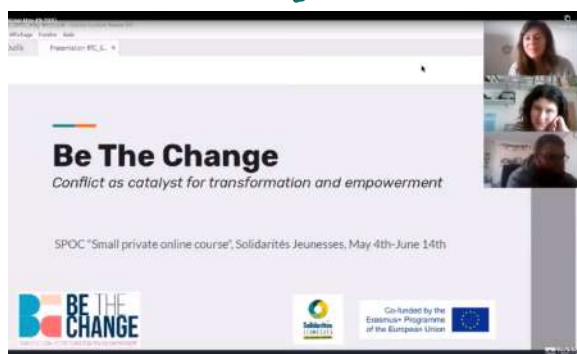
Affichage Fenêtre Aide
Outils Présentation BTC_S... ×

Be The Change

Conflict as catalyst for transformation and empowerment

SPOC "Small private online course", Solidarités Jeunesses, May 4th-June 14th

BE THE CHANGE

Solidarités Jeunesses

Co-funded by the Erasmus+ Programme of the European Union